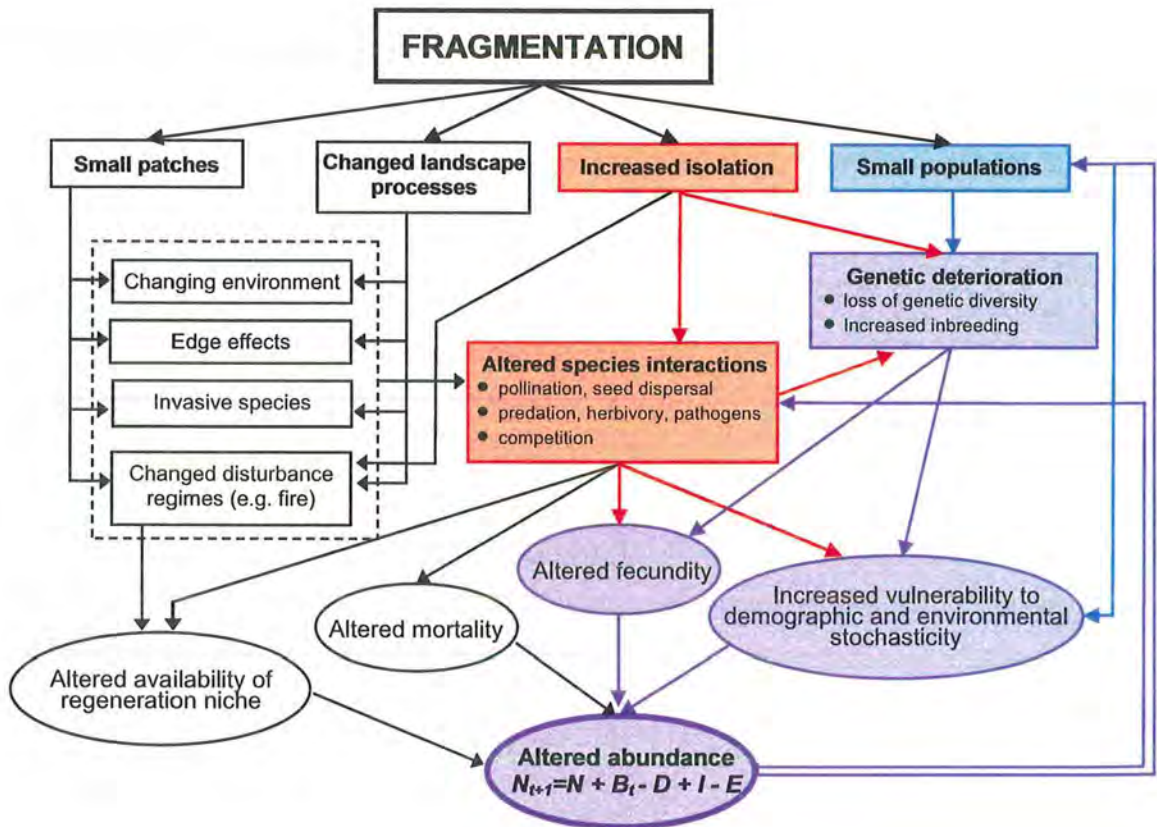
FRAGMENTATION

Small patches

Changed landscape processes

Increased isolation

Small populations

Changing environment

Edge effects

Invasive species

Changed disturbance regimes (e.g. fire)

Genetic deterioration
- loss of genetic diversity
- Increased inbreeding

Altered species interactions
- pollination, seed dispersal
- predation, herbivory, pathogens
- competition

Altered fecundity

Increased vulnerability to demographic and environmental stochasticity

Altered mortality

Altered availability of regeneration niche

Altered abundance
$N_{t+1} = N + B_t - D + I - E$